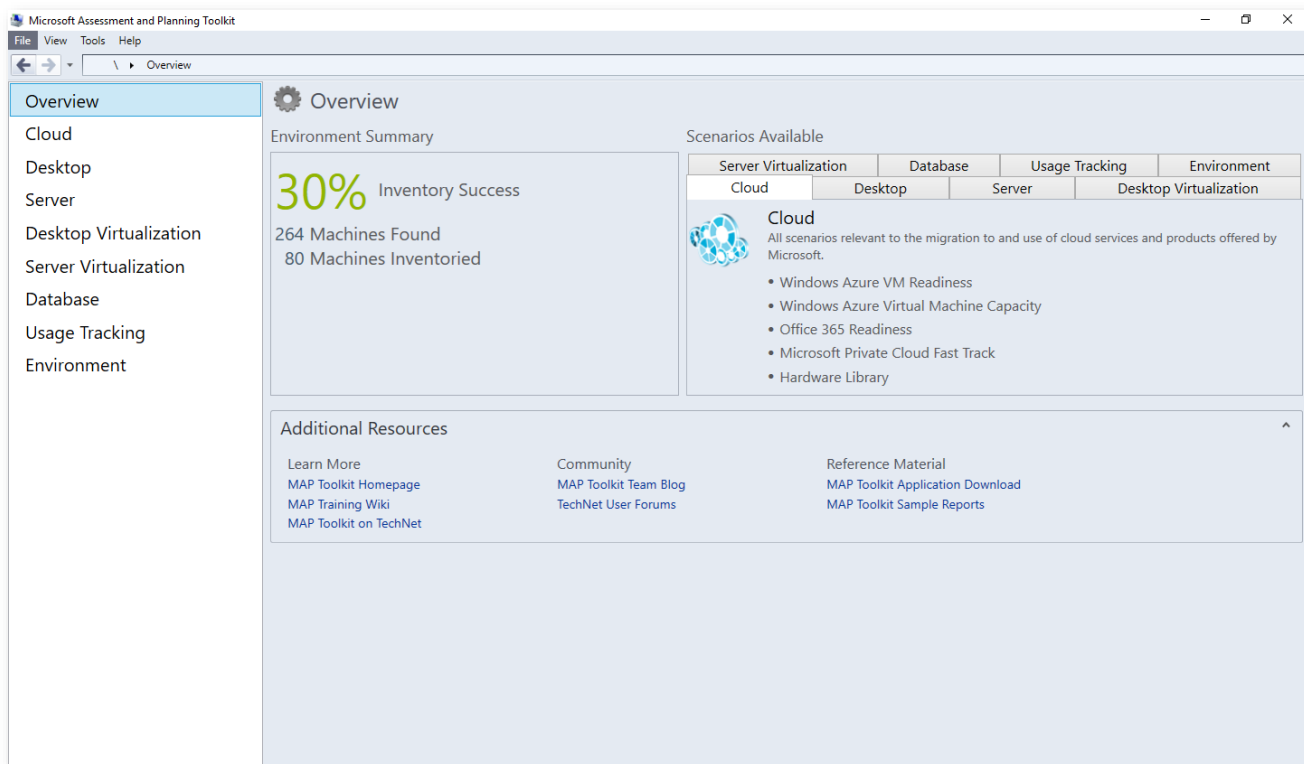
Microsoft Assessment and Planning Toolkit

File View Tools Help

\ ▸ Overview

Overview
Cloud
Desktop
Server
Desktop Virtualization
Server Virtualization
Database
Usage Tracking
Environment

Overview

Environment Summary

30% Inventory Success

264 Machines Found
80 Machines Inventoried

Scenarios Available

| Server Virtualization | Database | Usage Tracking | Environment |
|---|---|---|---|

| Cloud | Desktop | Server | Desktop Virtualization |
|---|---|---|---|

Cloud
All scenarios relevant to the migration to and use of cloud services and products offered by Microsoft.

• Windows Azure VM Readiness
• Windows Azure Virtual Machine Capacity
• Office 365 Readiness
• Microsoft Private Cloud Fast Track
• Hardware Library

Additional Resources

Learn More
MAP Toolkit Homepage
MAP Training Wiki
MAP Toolkit on TechNet

Community
MAP Toolkit Team Blog
TechNet User Forums

Reference Material
MAP Toolkit Application Download
MAP Toolkit Sample Reports